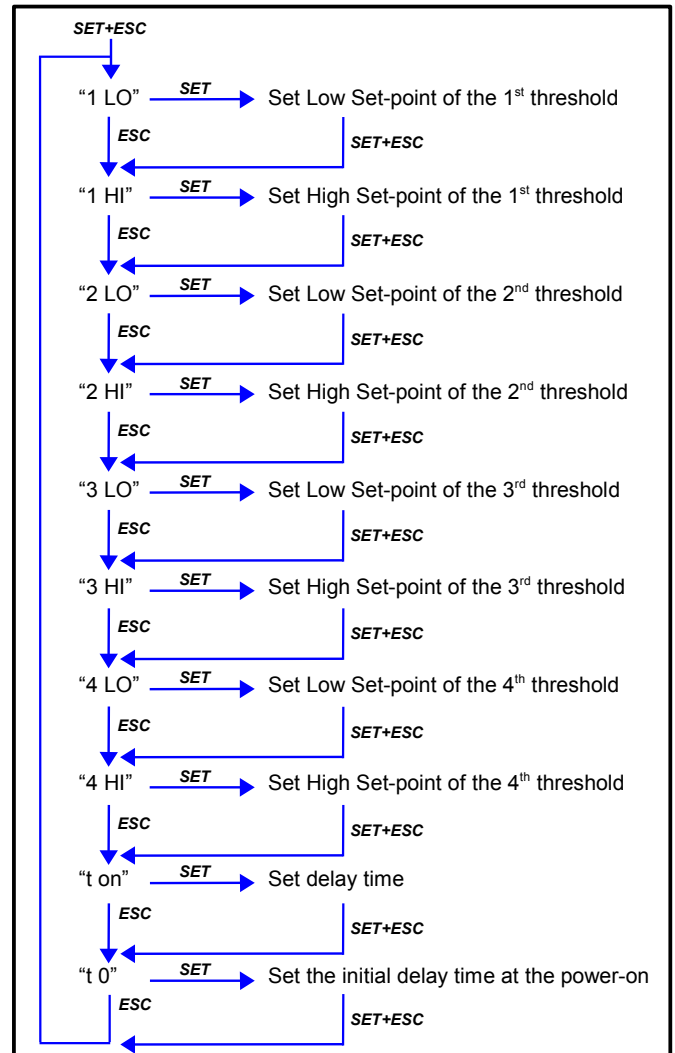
SET+ESC

"1 LO" SET Set Low Set-point of the 1$^{st}$ threshold
ESC SET+ESC

"1 HI" SET Set High Set-point of the 1$^{st}$ threshold
ESC SET+ESC

"2 LO" SET Set Low Set-point of the 2$^{nd}$ threshold
ESC SET+ESC

"2 HI" SET Set High Set-point of the 2$^{nd}$ threshold
ESC SET+ESC

"3 LO" SET Set Low Set-point of the 3$^{rd}$ threshold
ESC SET+ESC

"3 HI" SET Set High Set-point of the 3$^{rd}$ threshold
ESC SET+ESC

"4 LO" SET Set Low Set-point of the 4$^{th}$ threshold
ESC SET+ESC

"4 HI" SET Set High Set-point of the 4$^{th}$ threshold
ESC SET+ESC

"t on" SET Set delay time
ESC SET+ESC

"t 0" SET Set the initial delay time at the power-on
ESC SET+ESC